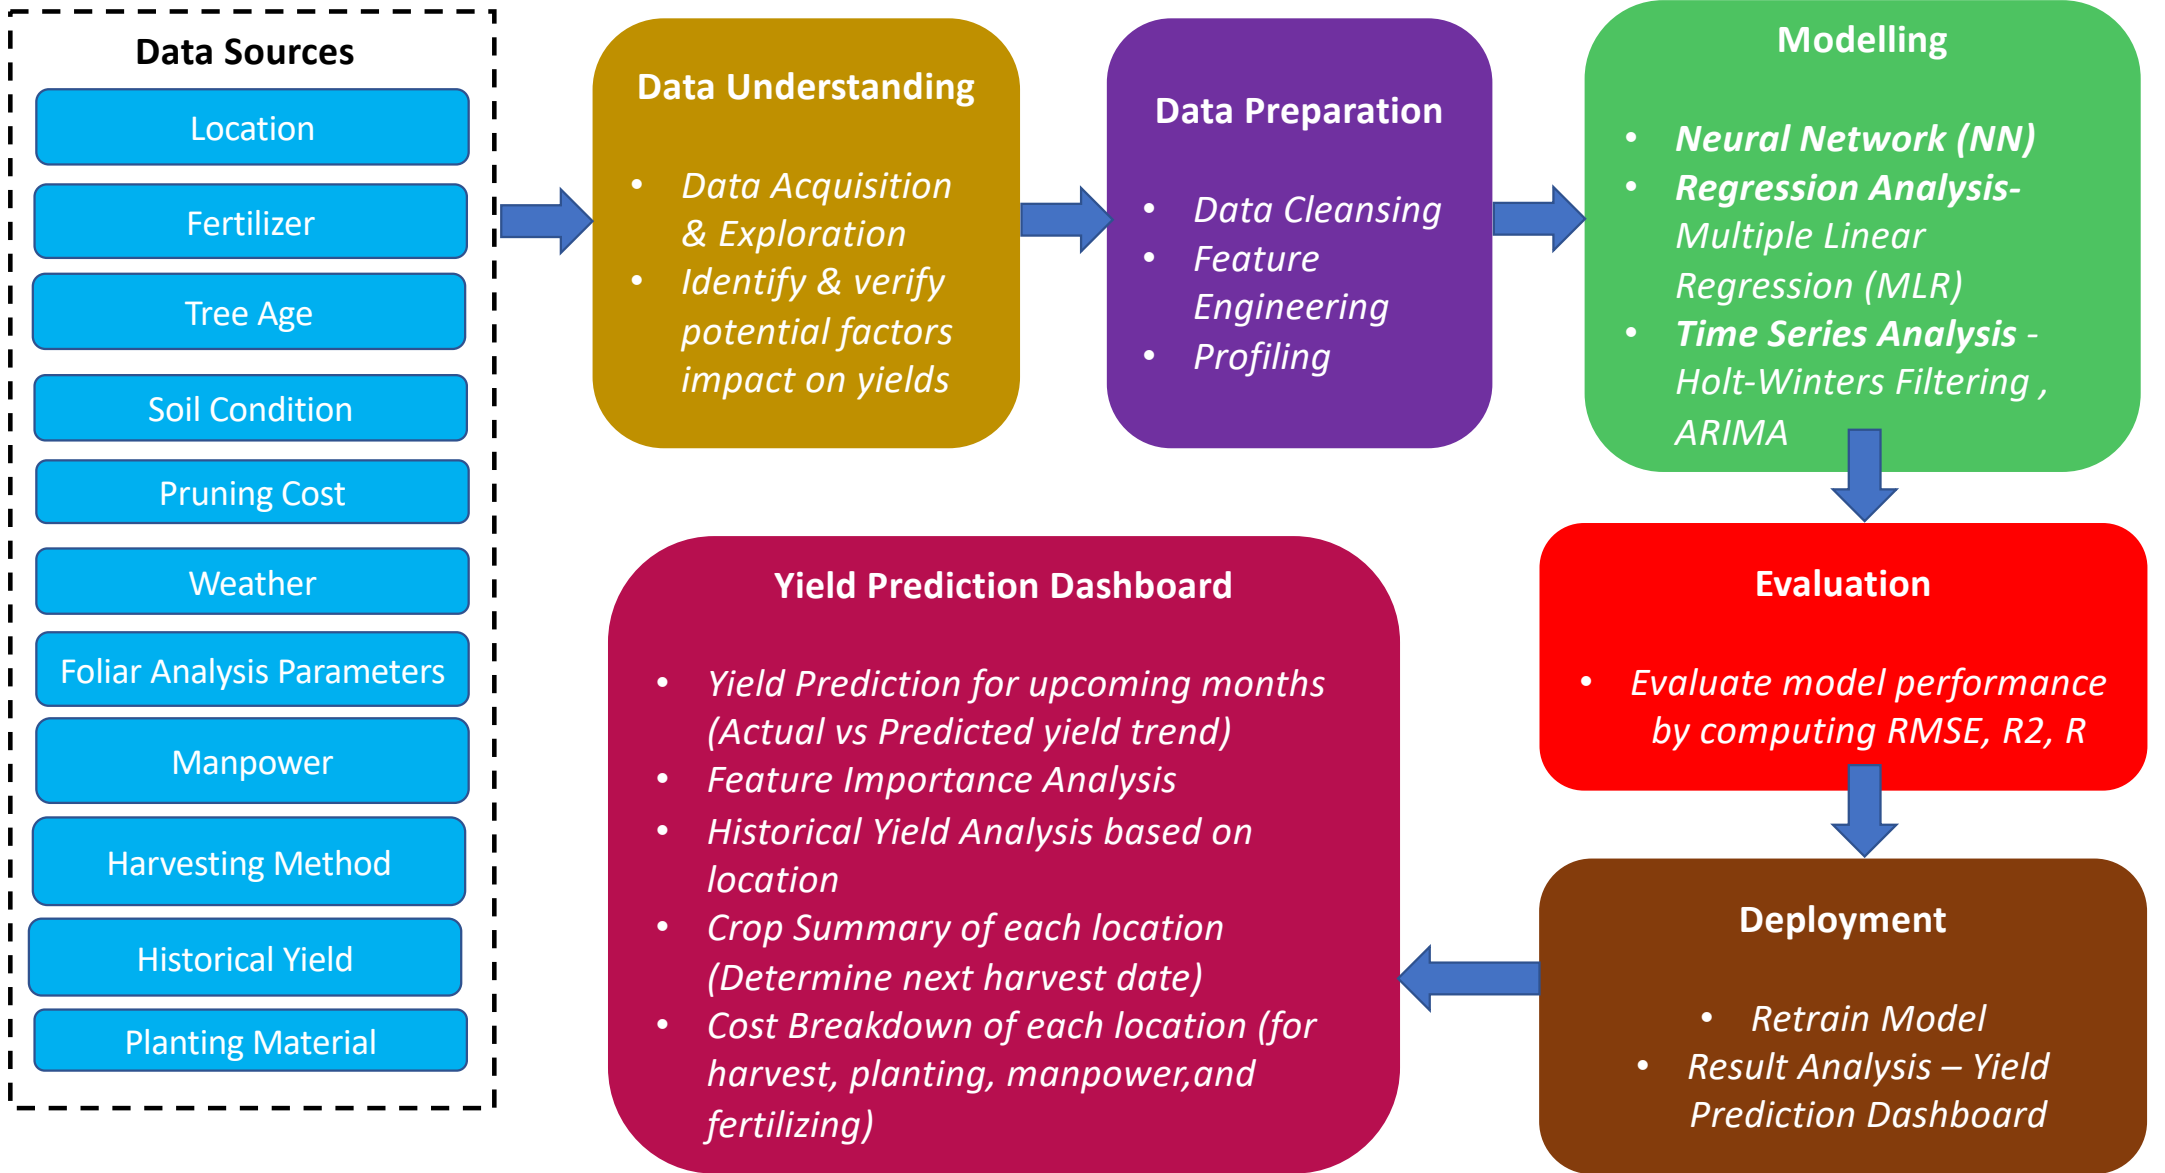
Data Sources

Location

Fertilizer

Tree Age

Soil Condition

Pruning Cost

Weather

Foliar Analysis Parameters

Manpower

Harvesting Method

Historical Yield

Planting Material

Data Understanding

- Data Acquisition & Exploration
- Identify & verify potential factors impact on yields

Data Preparation

- Data Cleansing
- Feature Engineering
- Profiling

Modelling

- Neural Network (NN)
- Regression Analysis- Multiple Linear Regression (MLR)
- Time Series Analysis - Holt-Winters Filtering , ARIMA

Evaluation

- Evaluate model performance by computing RMSE, R2, R

Deployment

- Retrain Model
- Result Analysis – Yield Prediction Dashboard

Yield Prediction Dashboard

- Yield Prediction for upcoming months (Actual vs Predicted yield trend)
- Feature Importance Analysis
- Historical Yield Analysis based on location
- Crop Summary of each location (Determine next harvest date)
- Cost Breakdown of each location (for harvest, planting, manpower,and fertilizing)